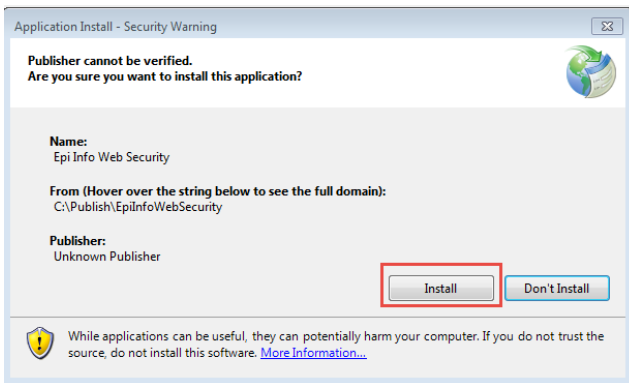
Application Install - Security Warning

Publisher cannot be verified.
Are you sure you want to install this application?

Name:
Epi Info Web Security

From (Hover over the string below to see the full domain):
C:\Publish\EpiInfoWebSecurity

Publisher:
Unknown Publisher

Install

Don't Install

While applications can be useful, they can potentially harm your computer. If you do not trust the source, do not install this software. More Information...